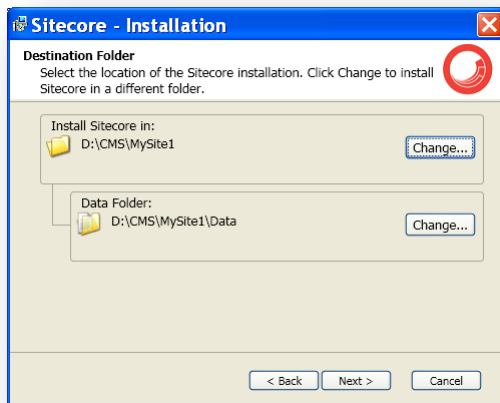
Sitecore - Installation

Destination Folder
Select the location of the Sitecore installation. Click Change to install Sitecore in a different folder.

Install Sitecore in:
D:\CMS\MySite1
Change...

Data Folder:
D:\CMS\MySite1\Data
Change...

< Back
Next >
Cancel